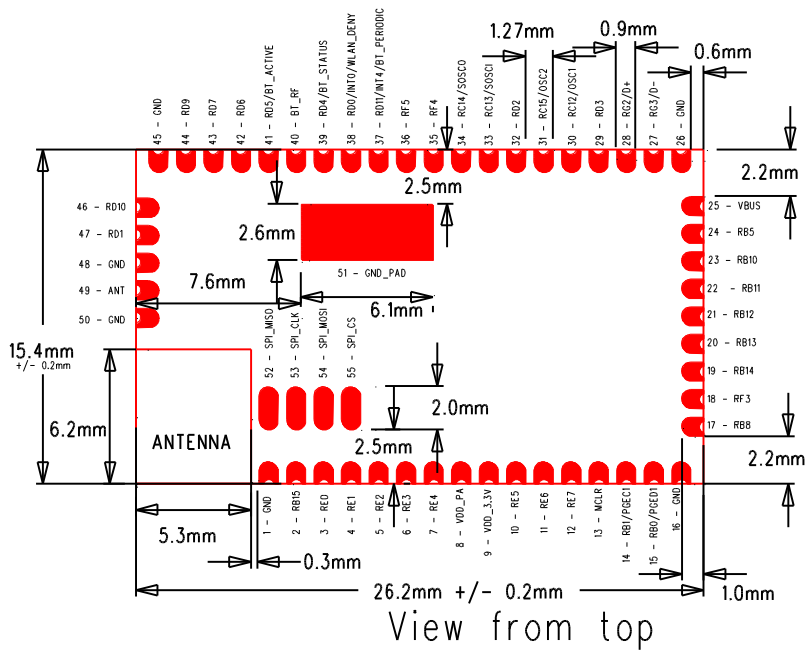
1.27mm
0.9mm
0.6mm

45 - GND
44 - RD9
43 - RD7
42 - RD6
41 - RD5/BT_ACTIVE
40 - BT_RF
39 - RD4/BT_STATUS
38 - RD0/INT0/WLAN_DENY
37 - RD11/INT4/BT_PERIODIC
36 - RF5
35 - RF4
34 - RC14/SOSCO
33 - RC13/SOSCI
32 - RD2
31 - RC15/OSC2
30 - RC12/OSC1
29 - RD3
28 - RG2/D+
27 - RG3/D-
26 - GND

2.2mm
2.5mm
46 - RD10
47 - RD1
48 - GND
49 - ANT
50 - GND
2.6mm
51 - GND_PAD
7.6mm
6.1mm
25 - VBUS
24 - RB5
23 - RB10
22 - RB11
21 - RB12
20 - RB13
19 - RB14
18 - RF3
17 - RB8

15.4mm
+/- 0.2mm
52 - SPI_MISO
53 - SPI_CLK
54 - SPI_MOSI
55 - SPI_CS
2.0mm
6.2mm
ANTENNA
2.5mm
2.2mm

1 - GND
2 - RB15
3 - RE0
4 - RE1
5 - RE2
6 - RE3
7 - RE4
8 - VDD_PA
9 - VDD_3.3V
10 - RE5
11 - RE6
12 - RE7
13 - MCLR
14 - RB1/PGEC1
15 - RB0/PGED1
16 - GND

5.3mm
0.3mm
26.2mm +/- 0.2mm
1.0mm
View from top